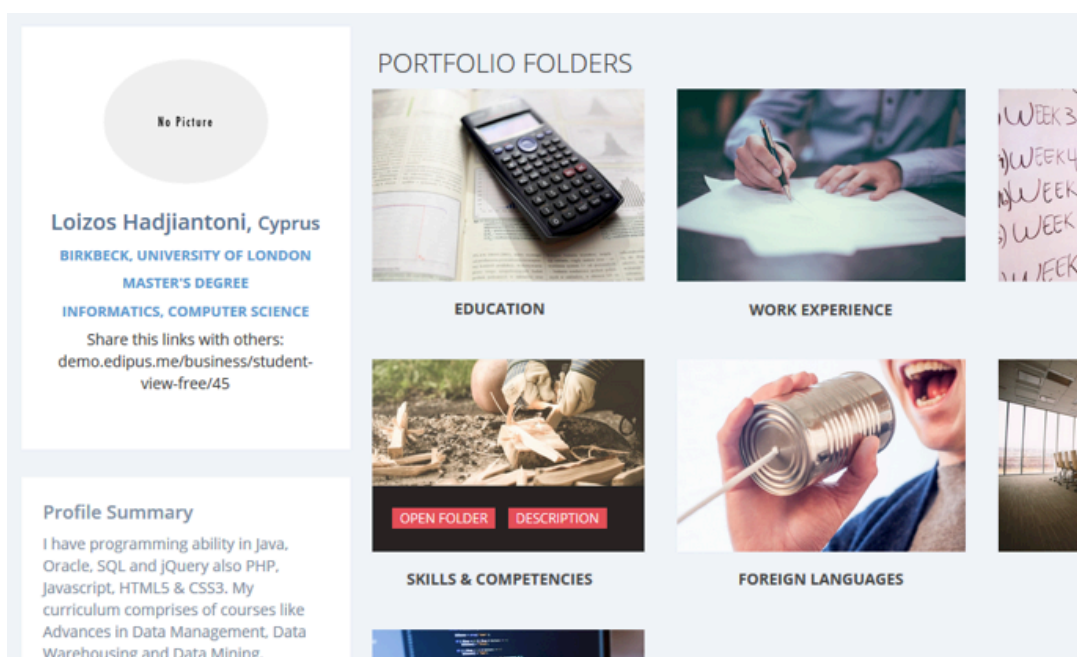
No Picture

Loizos Hadjiantoni, Cyprus

BIRKBECK, UNIVERSITY OF LONDON

MASTER'S DEGREE

INFORMATICS, COMPUTER SCIENCE

Share this links with others: demo.edipus.me/business/student-view-free/45

Profile Summary

I have programming ability in Java, Oracle, SQL and jQuery also PHP, Javascript, HTML5 & CSS3. My curriculum comprises of courses like Advances in Data Management, Data Warehousing and Data Mining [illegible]

PORTFOLIO FOLDERS

EDUCATION

WORK EXPERIENCE

WEEK 3
WEEK 4
WEEK
WEEK
WEEK

OPEN FOLDER

DESCRIPTION

SKILLS & COMPETENCIES

FOREIGN LANGUAGES